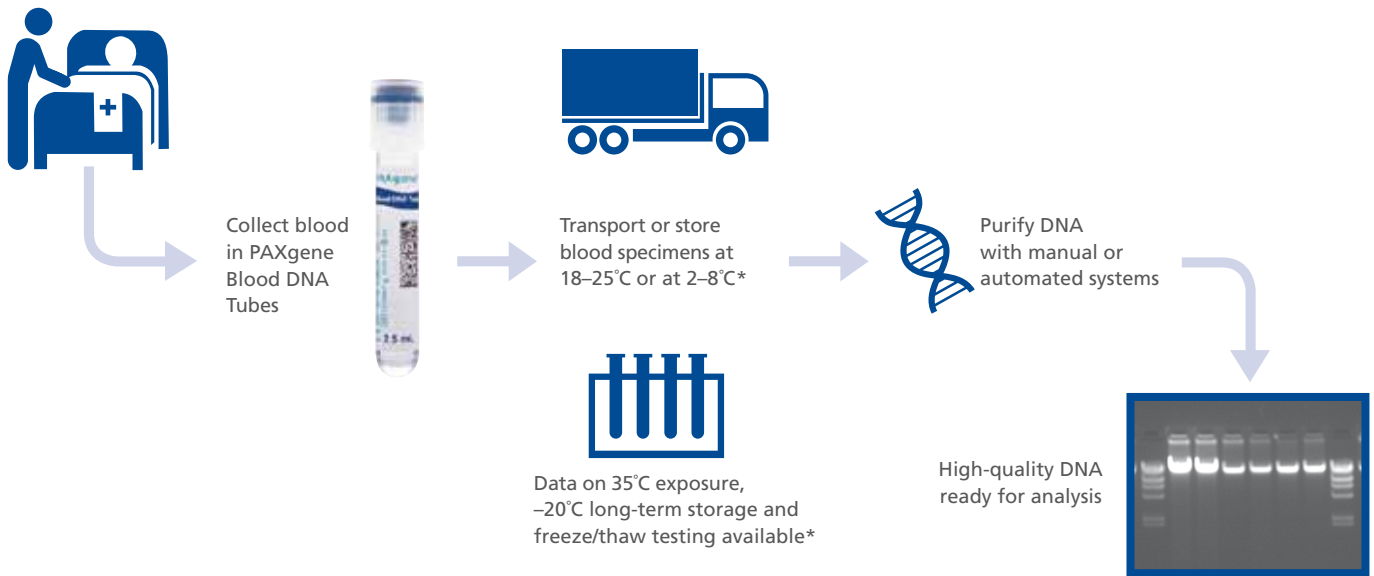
Collect blood in PAXgene Blood DNA Tubes

PAXgene
Blood DNA Tube
2.5 mL

Transport or store blood specimens at 18–25°C or at 2–8°C*

Purify DNA with manual or automated systems

Data on 35°C exposure, –20°C long-term storage and freeze/thaw testing available*

High-quality DNA ready for analysis